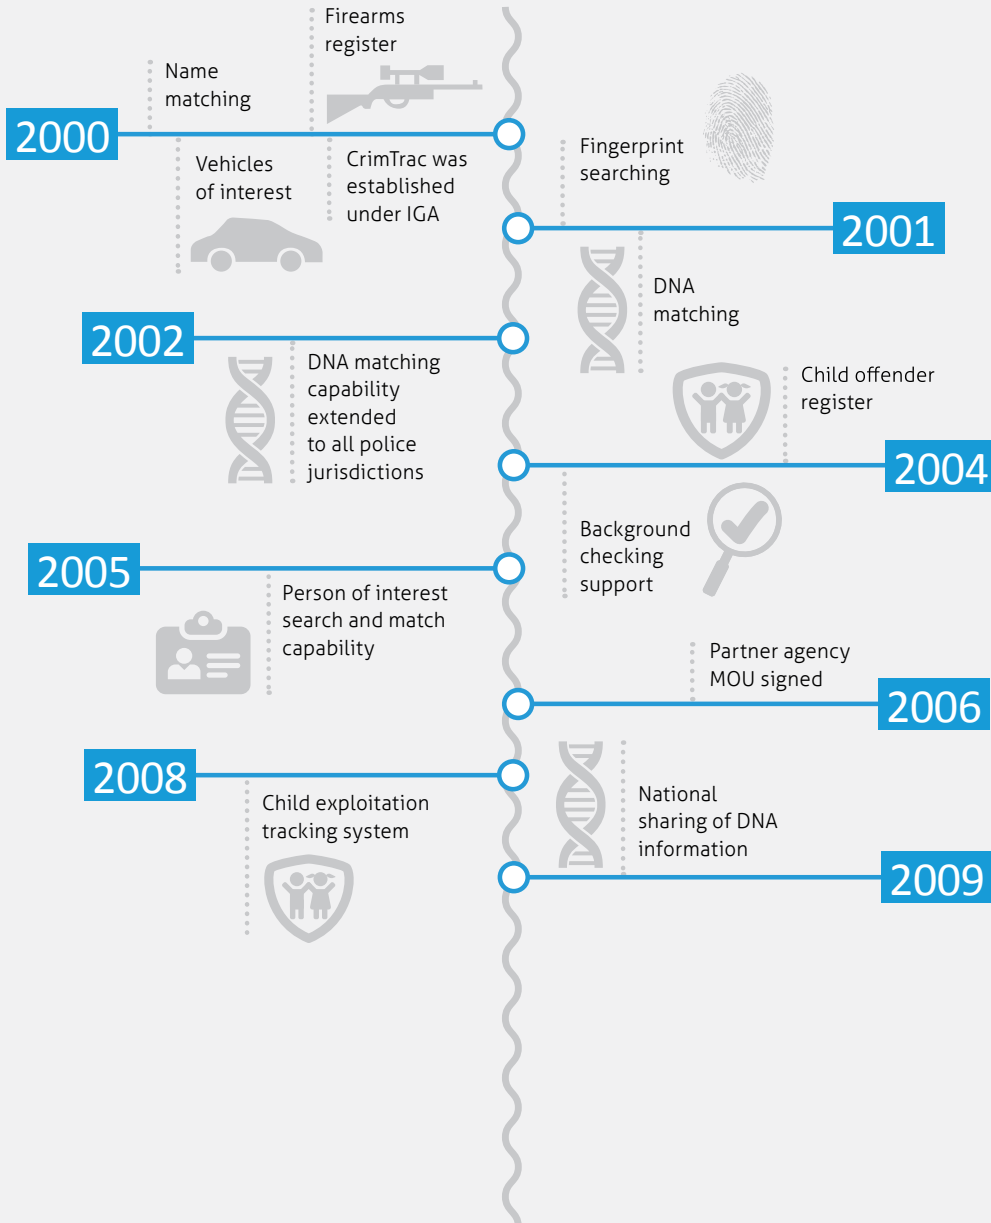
Firearms register

Name matching

2000

Vehicles of interest

CrimTrac was established under IGA

Fingerprint searching

2001

DNA matching

2002

DNA matching capability extended to all police jurisdictions

Child offender register

2004

Background checking support

2005

Person of interest search and match capability

Partner agency MOU signed

2006

2008

Child exploitation tracking system

National sharing of DNA information

2009